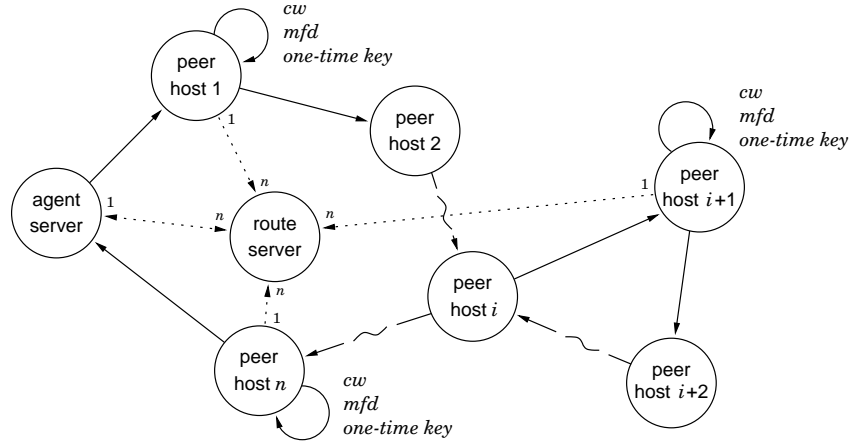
cw
mfd
one-time key

peer host 1

1

n

peer host 2

cw
mfd
one-time key

peer host $i$+1

1

agent server

1

n

route server

n

n

peer host $i$

n

1

peer host $n$

cw
mfd
one-time key

peer host $i$+2